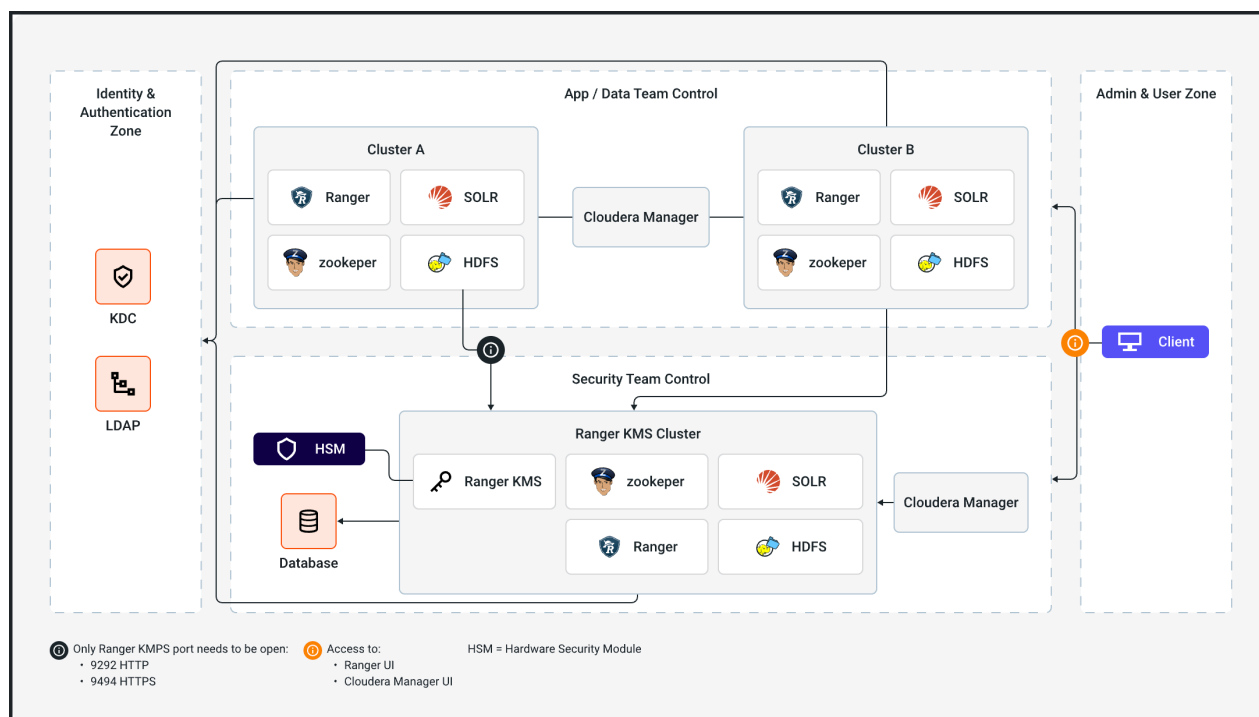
Identity & Authentication Zone

KDC

LDAP

App / Data Team Control

Cluster A

Ranger

SOLR

zookeper

HDFS

Cloudera Manager

Cluster B

Ranger

SOLR

zookeper

HDFS

Admin & User Zone

Client

Security Team Control

Ranger KMS Cluster

HSM

Ranger KMS

zookeper

SOLR

Database

Ranger

HDFS

Cloudera Manager

Only Ranger KMPS port needs to be open:
• 9292 HTTP
• 9494 HTTPS

Access to:
• Ranger UI
• Cloudera Manager UI

HSM = Hardware Security Module